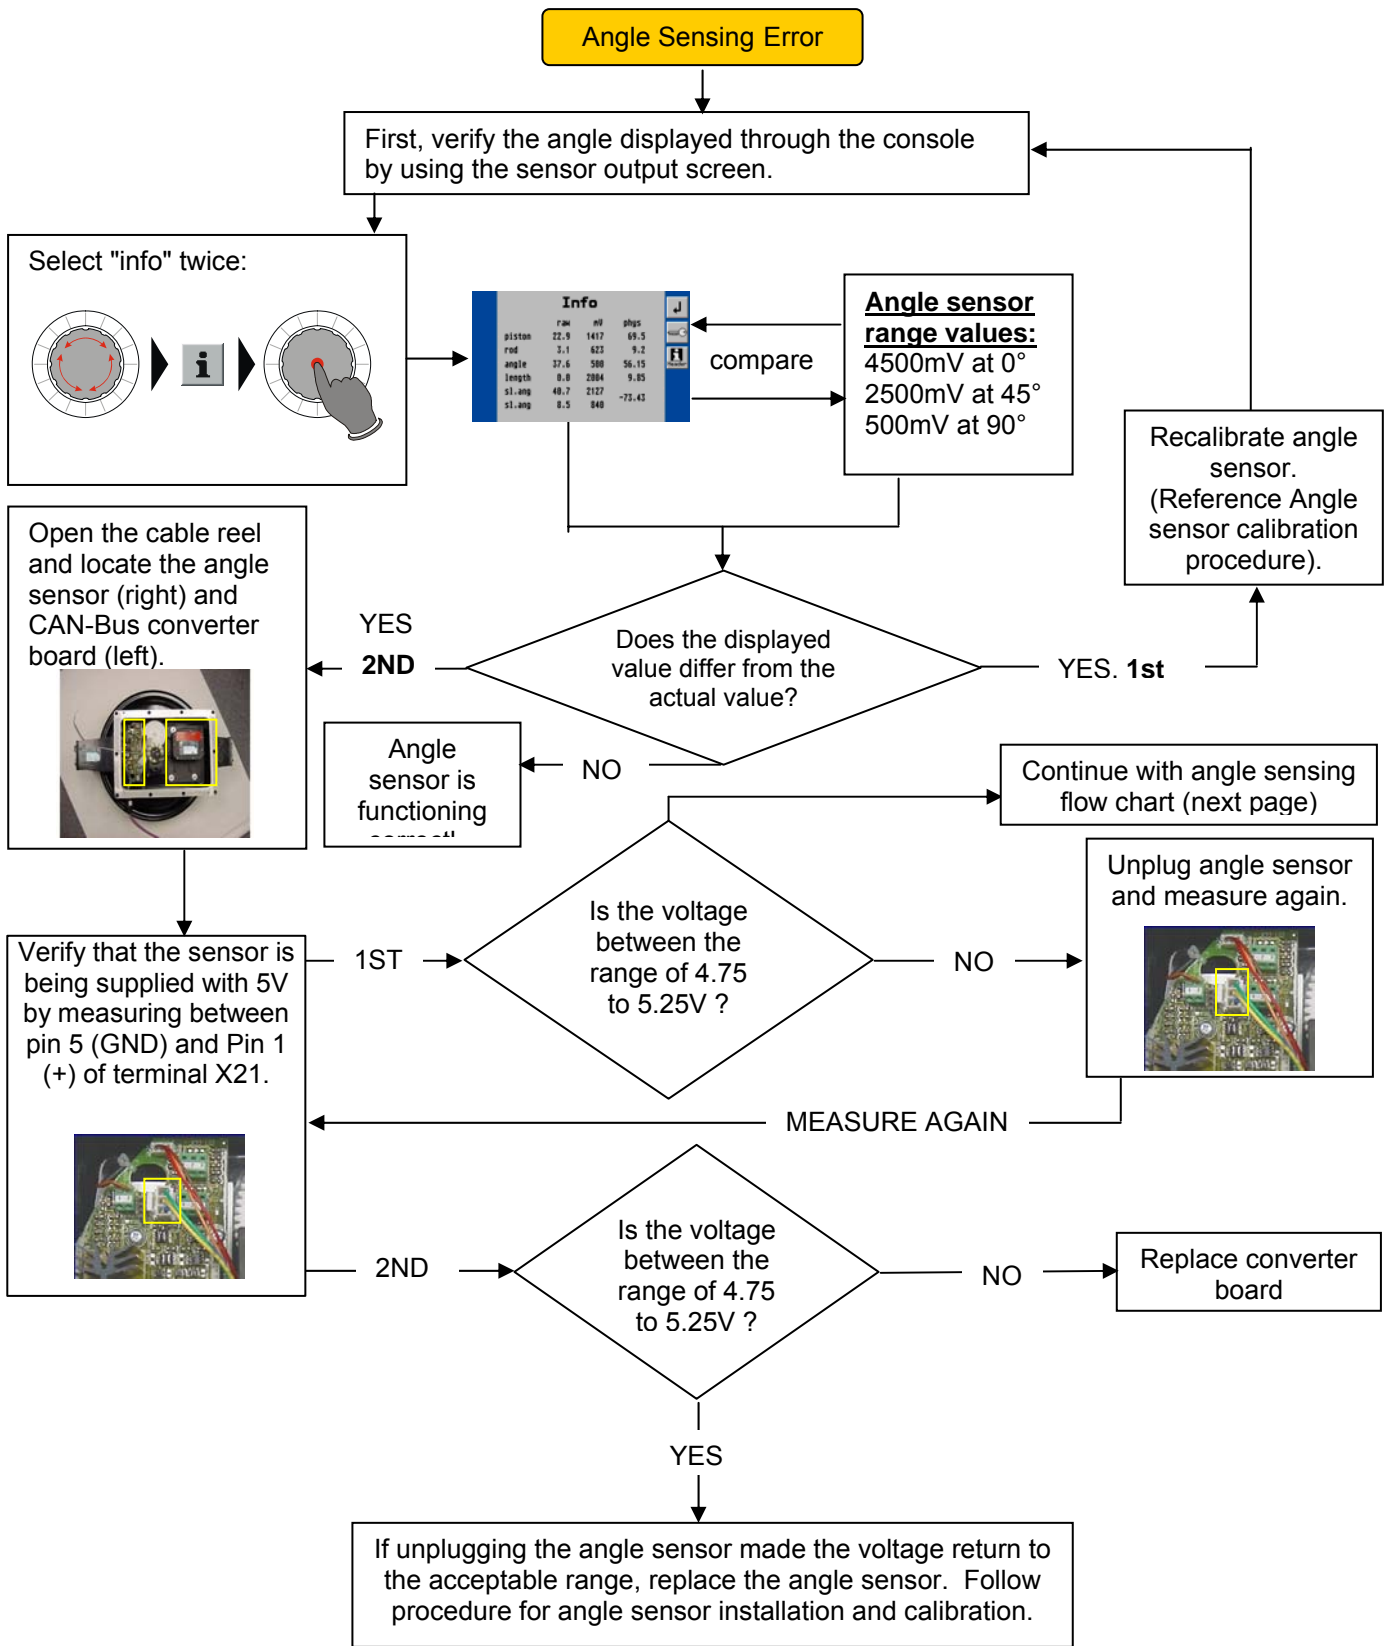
Angle Sensing Error

First, verify the angle displayed through the console by using the sensor output screen.

Select "info" twice:

Info

| | raw | mV | phys |
|---|---|---|---|
| piston | 22.9 | 1417 | 69.5 |
| rod | 3.1 | 623 | 9.2 |
| angle | 37.6 | 500 | 56.15 |
| length | 0.0 | 2004 | 9.85 |
| sl.ang | 40.7 | 2127 | -73.43 |
| sl.ang | 0.5 | 840 | |

compare

Angle sensor range values:
4500mV at 0°
2500mV at 45°
500mV at 90°

Recalibrate angle sensor. (Reference Angle sensor calibration procedure).

Open the cable reel and locate the angle sensor (right) and CAN-Bus converter board (left).

YES
2ND

Does the displayed value differ from the actual value?

YES. 1st

Angle sensor is functioning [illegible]

NO

Continue with angle sensing flow chart (next page)

Unplug angle sensor and measure again.

Verify that the sensor is being supplied with 5V by measuring between pin 5 (GND) and Pin 1 (+) of terminal X21.

1ST

Is the voltage between the range of 4.75 to 5.25V ?

NO

MEASURE AGAIN

2ND

Is the voltage between the range of 4.75 to 5.25V ?

NO

Replace converter board

YES

If unplugging the angle sensor made the voltage return to the acceptable range, replace the angle sensor. Follow procedure for angle sensor installation and calibration.